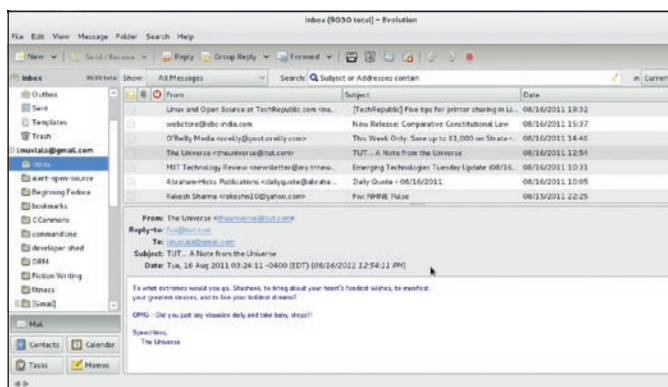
Inbox (9030 total) - Evolution

File Edit View Message Folder Search Help

New | Send / Receive | Reply | Group Reply | Forward

Inbox 9030 total Show: All Messages Search: Subject or Addresses contain in Current

Outbox
Sent
Templates
Trash
jmustala@gmail.com
Inbox
alert-open-source
Beginning Fedora
bookmarks
CCommons
commandline
developer shed
DRM
Fiction Writing
fitness
[Gmail]

Mail
Contacts
Calendar
Tasks
Memos

| From | Subject | Date |
|---|---|---|
| Linux and Open Source at TechRepublic.com <na... | [TechRepublic] Five tips for printer sharing in Li... | 08/16/2011 19:32 |
| webstore@sbc-india.com | New Release: Comparative Constitutional Law | 08/16/2011 15:37 |
| O'Reilly Media <oreilly@post.oreilly.com> | This Week Only: Save up to $1,000 on Strata -... | 08/16/2011 14:45 |
| The Universe <theuniverse@tut.com> | TUT... A Note from the Universe | 08/16/2011 12:54 |
| MIT Technology Review <newsletter@my.trnew... | Emerging Technologies Tuesday Update (08/16... | 08/16/2011 10:31 |
| Abraham-Hicks Publications <dailyquote@abraha... | Daily Quote - 08/16/2011 | 08/16/2011 10:05 |
| Rakesh Sharma <rakeshn10@yahoo.com> | Fw: NHNE Pulse | 08/15/2011 22:25 |

From: The Universe <theuniverse@tut.com>
Reply-to: fun@tut.com
To: jmustala@gmail.com
Subject: TUT... A Note from the Universe
Date: Tue, 16 Aug 2011 03:24:11 -0400 (EDT) (08/16/2011 12:54:11 PM)

To what extremes would you go, Shashank, to bring about your heart's fondest wishes, to manifest your greatest desires, and to live your boldest dreams?

OMG - Did you just say visualize daily and take baby steps!!

Speechless,
The Universe